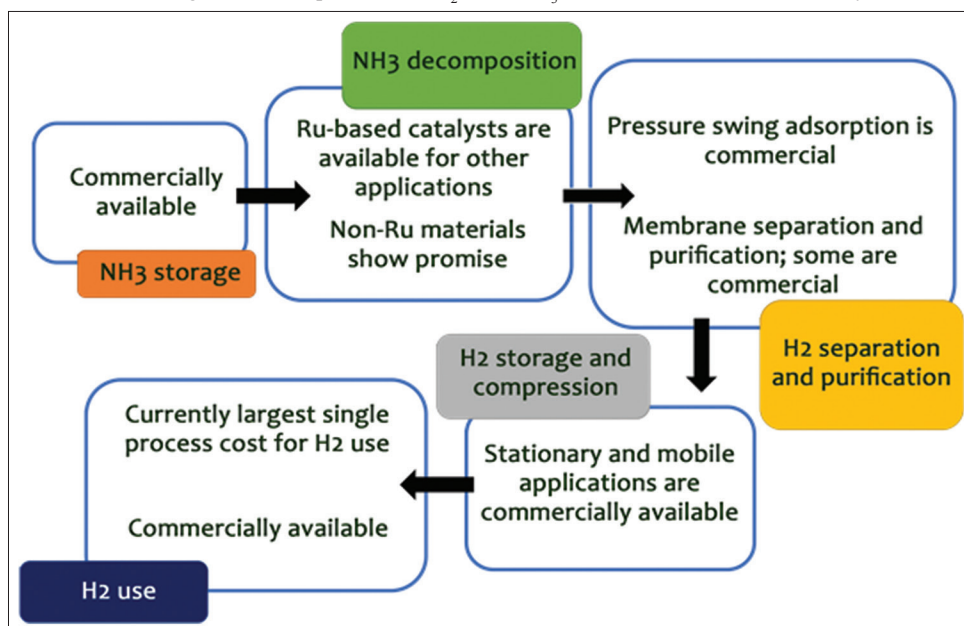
Commercially available

NH3 storage

NH3 decomposition

Ru-based catalysts are available for other applications

Non-Ru materials show promise

Pressure swing adsorption is commercial

Membrane separation and purification; some are commercial

H2 separation and purification

H2 storage and compression

Stationary and mobile applications are commercially available

Currently largest single process cost for H2 use

Commercially available

H2 use